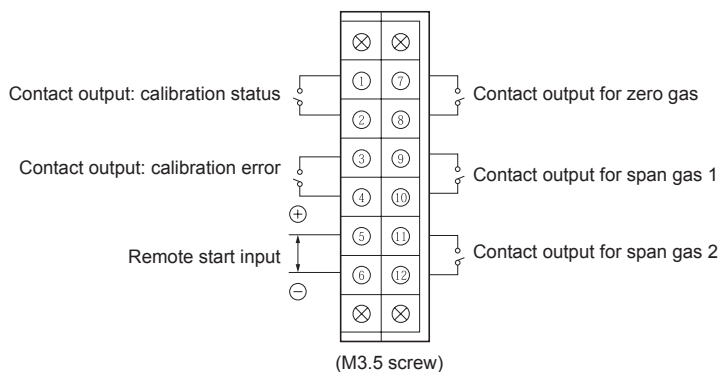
Contact output: calibration status

Contact output: calibration error

Remote start input

Contact output for zero gas

Contact output for span gas 1

Contact output for span gas 2

⊗ ⊗
① ⑦
② ⑧
③ ⑨
④ ⑩
⊕
⑤ ⑪
⑥ ⑫
⊖
⊗ ⊗

(M3.5 screw)